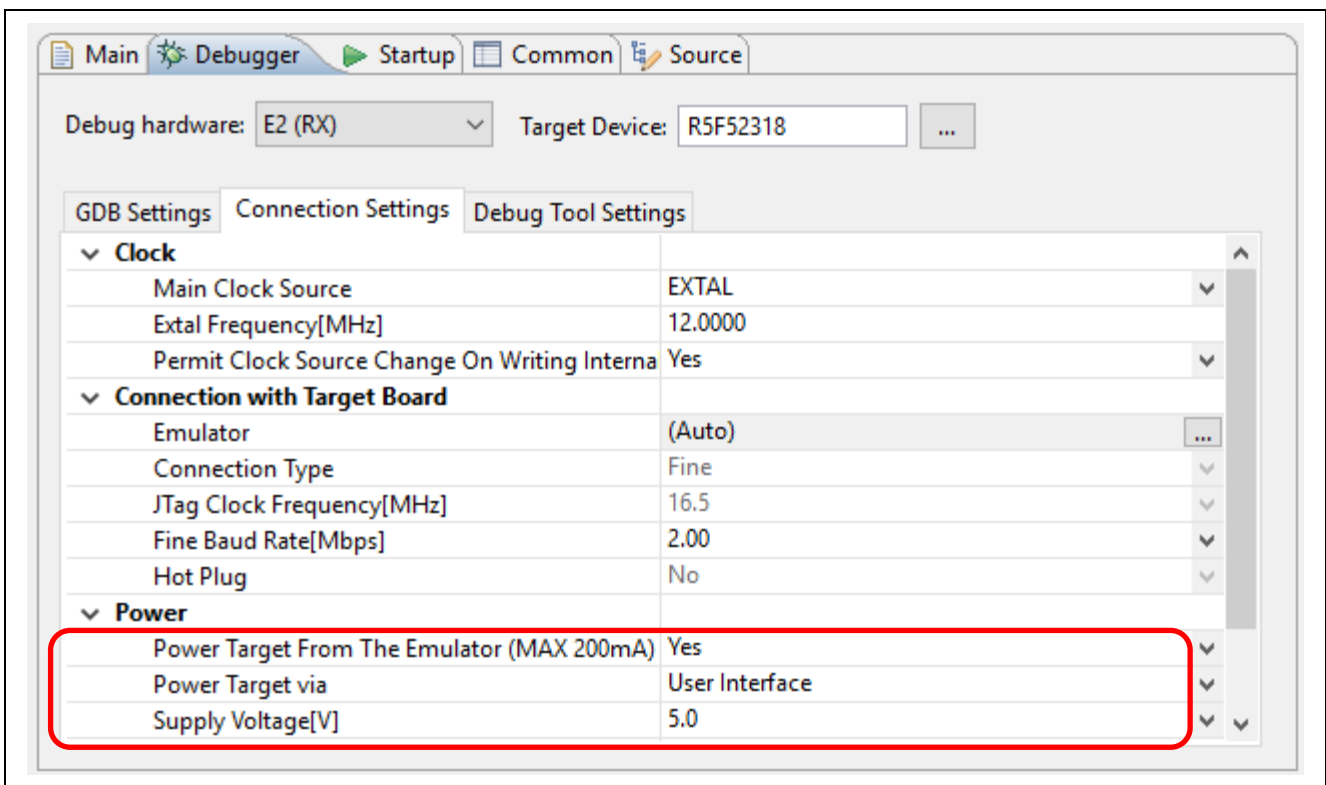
Main | Debugger | Startup | Common | Source

Debug hardware: E2 (RX) Target Device: R5F52318 ...

GDB Settings | Connection Settings | Debug Tool Settings

| | |
|---|---|
| Clock | |
| Main Clock Source | EXTAL |
| Extal Frequency[MHz] | 12.0000 |
| Permit Clock Source Change On Writing Interna | Yes |
| Connection with Target Board | |
| Emulator | (Auto) ... |
| Connection Type | Fine |
| JTag Clock Frequency[MHz] | 16.5 |
| Fine Baud Rate[Mbps] | 2.00 |
| Hot Plug | No |
| Power | |
| Power Target From The Emulator (MAX 200mA) | Yes |
| Power Target via | User Interface |
| Supply Voltage[V] | 5.0 |